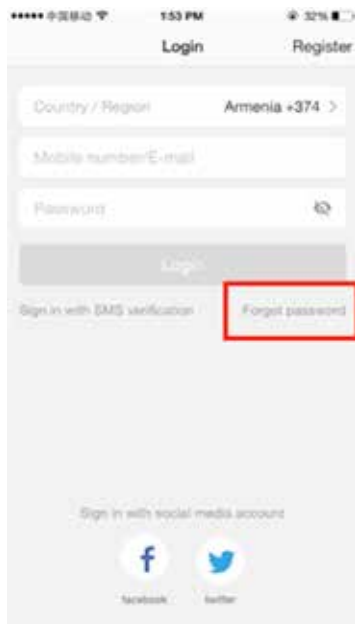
••••• 中国移动 1:53 PM 32%

Login Register

Country / Region Armenia +374 >

Mobile number/E-mail

Password

Login

Sign in with SMS verification

Forgot password

Sign in with social media account

f

facebook twitter